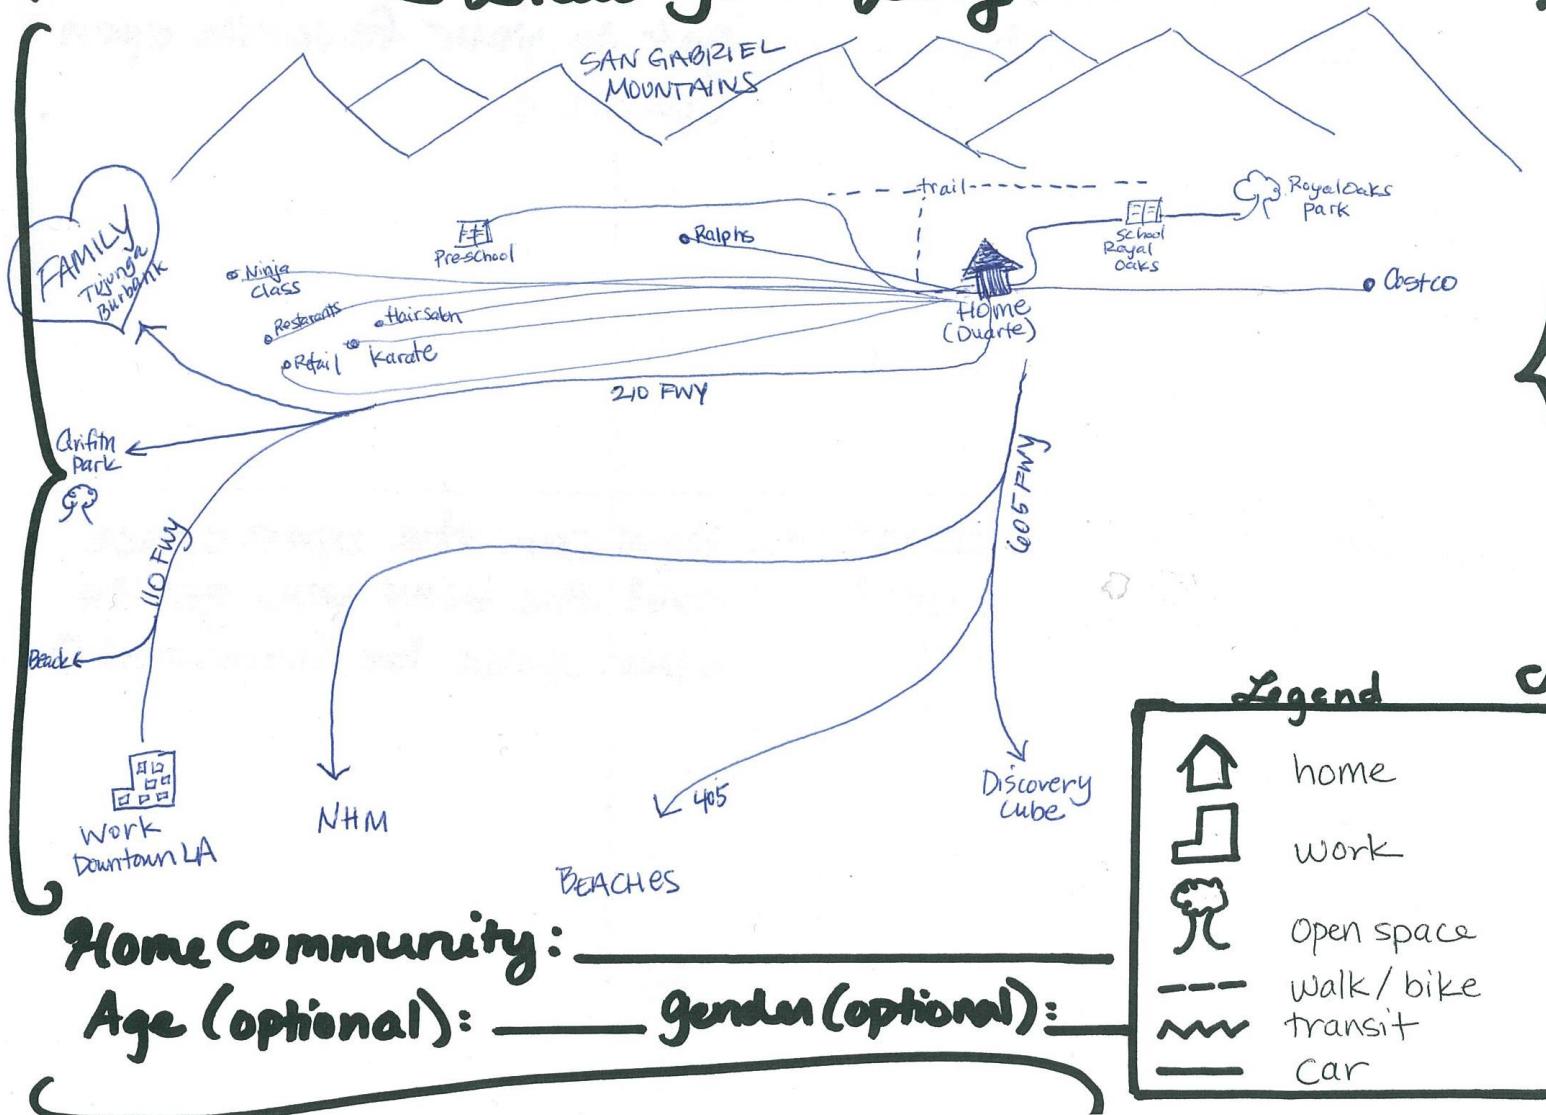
SAN GABRIEL MOUNTAINS

trail

FAMILY Tujunga Burbank

Ninja class

Preschool

Ralphs

School Royal Oaks

Royal Oaks Park

Costco

Restaurants

Hair Salon

Retail

Karate

Home (Duarte)

210 FWY

Grifith Park

110 FWY

605 FWY

Beach

Work Downtown LA

NHM

405

Discovery Cube

BEACHES

Legend

home

work

open space

walk / bike

transit

car

Home Community: ____________

Age (optional): ______ gender (optional): ______